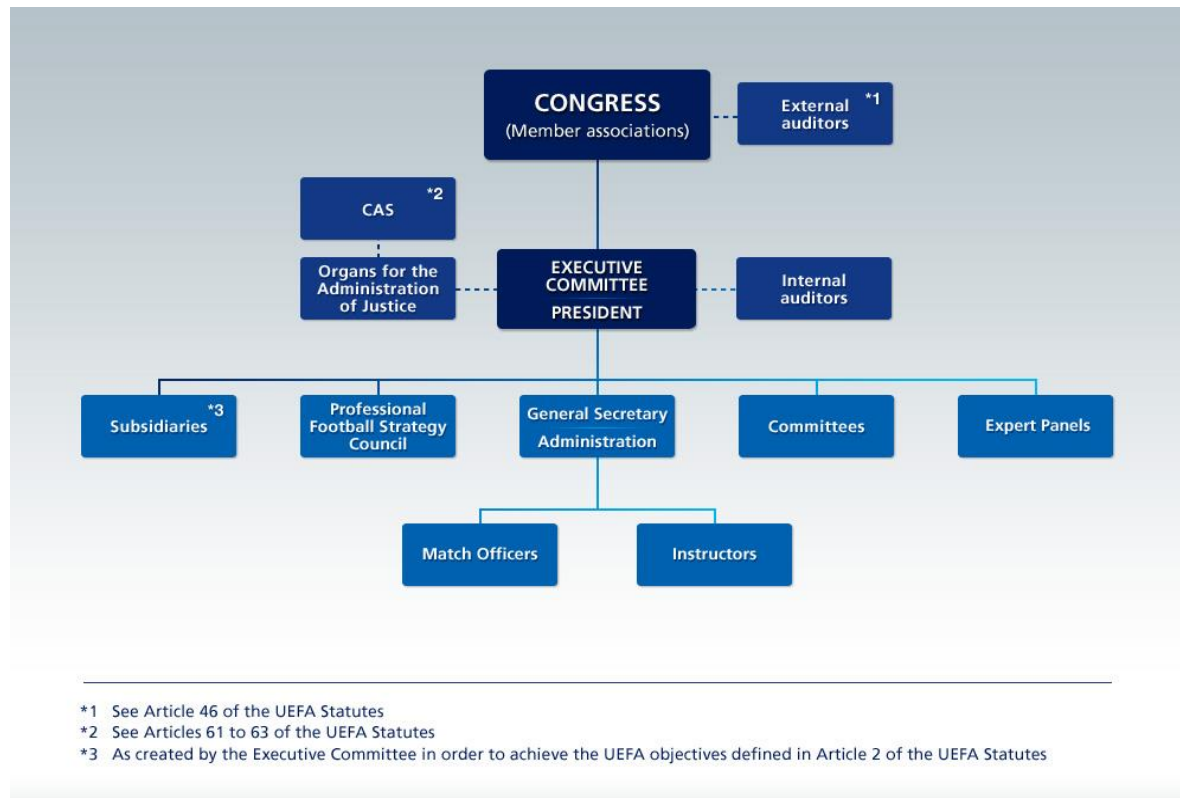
CONGRESS
(Member associations)

External auditors *1

CAS *2

Organs for the Administration of Justice

EXECUTIVE COMMITTEE
PRESIDENT

Internal auditors

Subsidiaries *3

Professional Football Strategy Council

General Secretary
Administration

Committees

Expert Panels

Match Officers

Instructors

*1 See Article 46 of the UEFA Statutes
*2 See Articles 61 to 63 of the UEFA Statutes
*3 As created by the Executive Committee in order to achieve the UEFA objectives defined in Article 2 of the UEFA Statutes